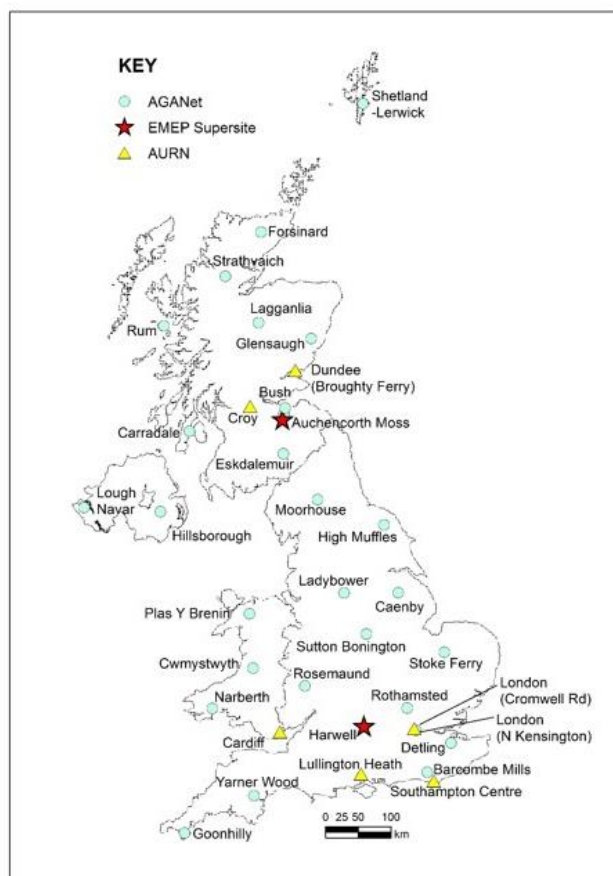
KEY
AGANet
EMEP Supersite
AURN

Shetland -Lerwick
Forsinard
Strathvaich
Lagganlia
Rum
Glensaugh
Dundee (Broughty Ferry)
Bush
Croy
Auchencorth Moss
Carradale
Eskdalemuir
Lough Navar
Hillsborough
Moorhouse
High Muffles
Ladybower
Caenby
Plas Y Brenin
Sutton Bonington
Cwmystwyth
Rosemaund
Stoke Ferry
Narberth
Rothamsted
London (Cromwell Rd)
London (N Kensington)
Cardiff
Harwell
Detling
Lullington Heath
Barcombe Mills
Southampton Centre
Yarner Wood
Goonhilly
0 25 50 100 km